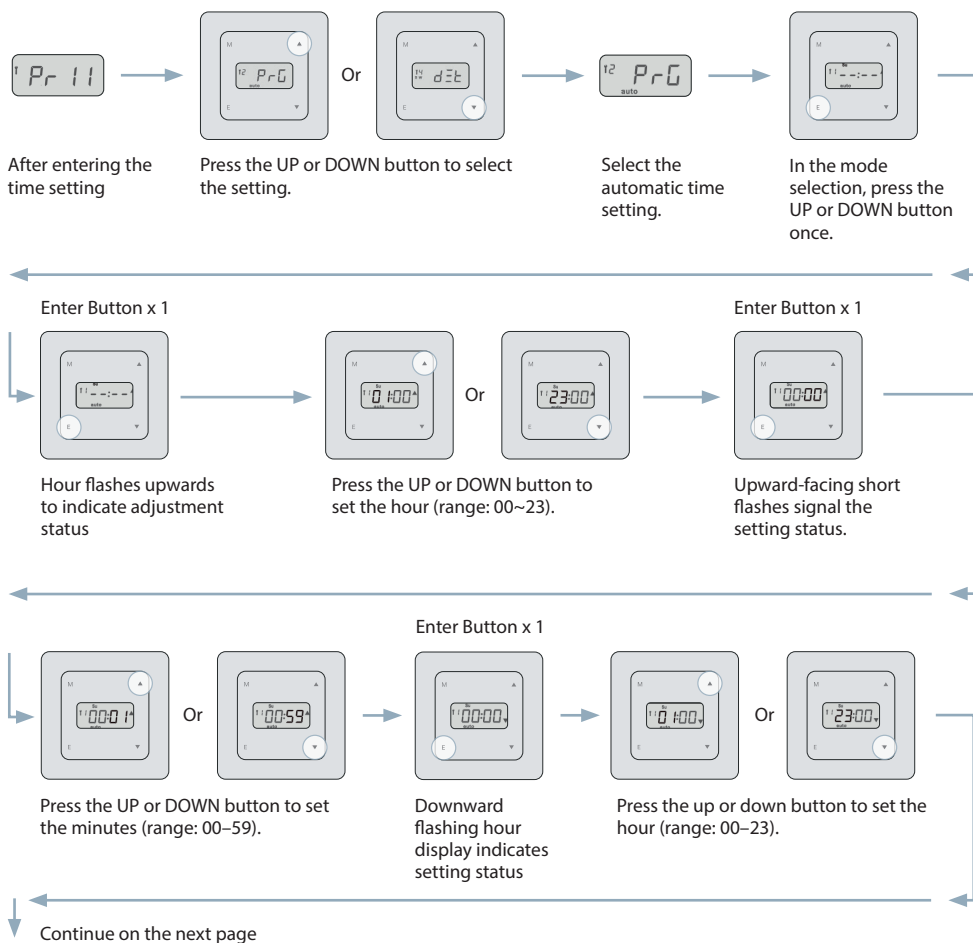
Pr 11

PrG

Or

dSt

PrG
auto

After entering the time setting

Press the UP or DOWN button to select the setting.

Select the automatic time setting.

In the mode selection, press the UP or DOWN button once.

Enter Button x 1

Enter Button x 1

01:00

Or

23:00

00:00

Hour flashes upwards to indicate adjustment status

Press the UP or DOWN button to set the hour (range: 00~23).

Upward-facing short flashes signal the setting status.

Enter Button x 1

00:01

Or

00:59

00:00

01:00

Or

23:00

Press the UP or DOWN button to set the minutes (range: 00–59).

Downward flashing hour display indicates setting status

Press the up or down button to set the hour (range: 00–23).

Continue on the next page